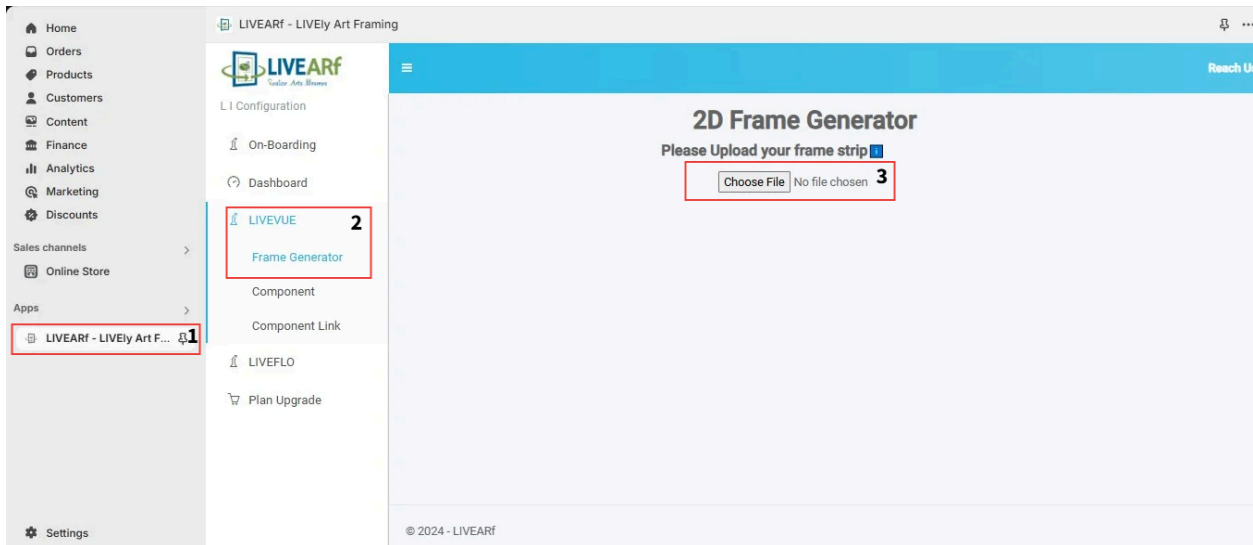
Home
Orders
Products
Customers
Content
Finance
Analytics
Marketing
Discounts

Sales channels
Online Store

Apps
LIVEARf - LIVEly Art F... 1

Settings

LIVEARf - LIVEly Art Framing

LIVEARf
Tailor Arts Frames

L I Configuration
On-Boarding
Dashboard
LIVEVUE 2
Frame Generator
Component
Component Link
LIVEFLO
Plan Upgrade

Reach U

2D Frame Generator
Please Upload your frame strip
Choose File No file chosen 3

© 2024 - LIVEARf